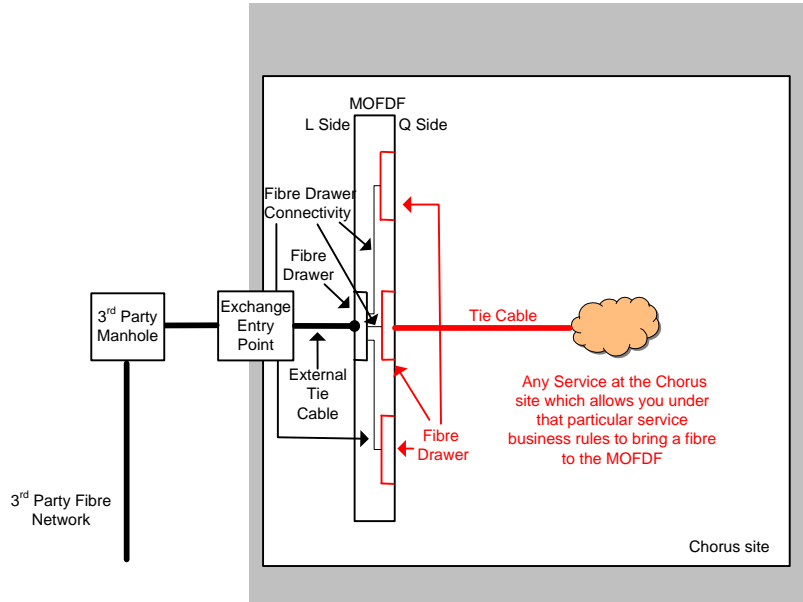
MOFDF

L Side

Q Side

Fibre Drawer Connectivity

Fibre Drawer

$3^{rd}$ Party Manhole

Exchange Entry Point

Tie Cable

External Tie Cable

Any Service at the Chorus site which allows you under that particular service business rules to bring a fibre to the MOFDF

Fibre Drawer

$3^{rd}$ Party Fibre Network

Chorus site